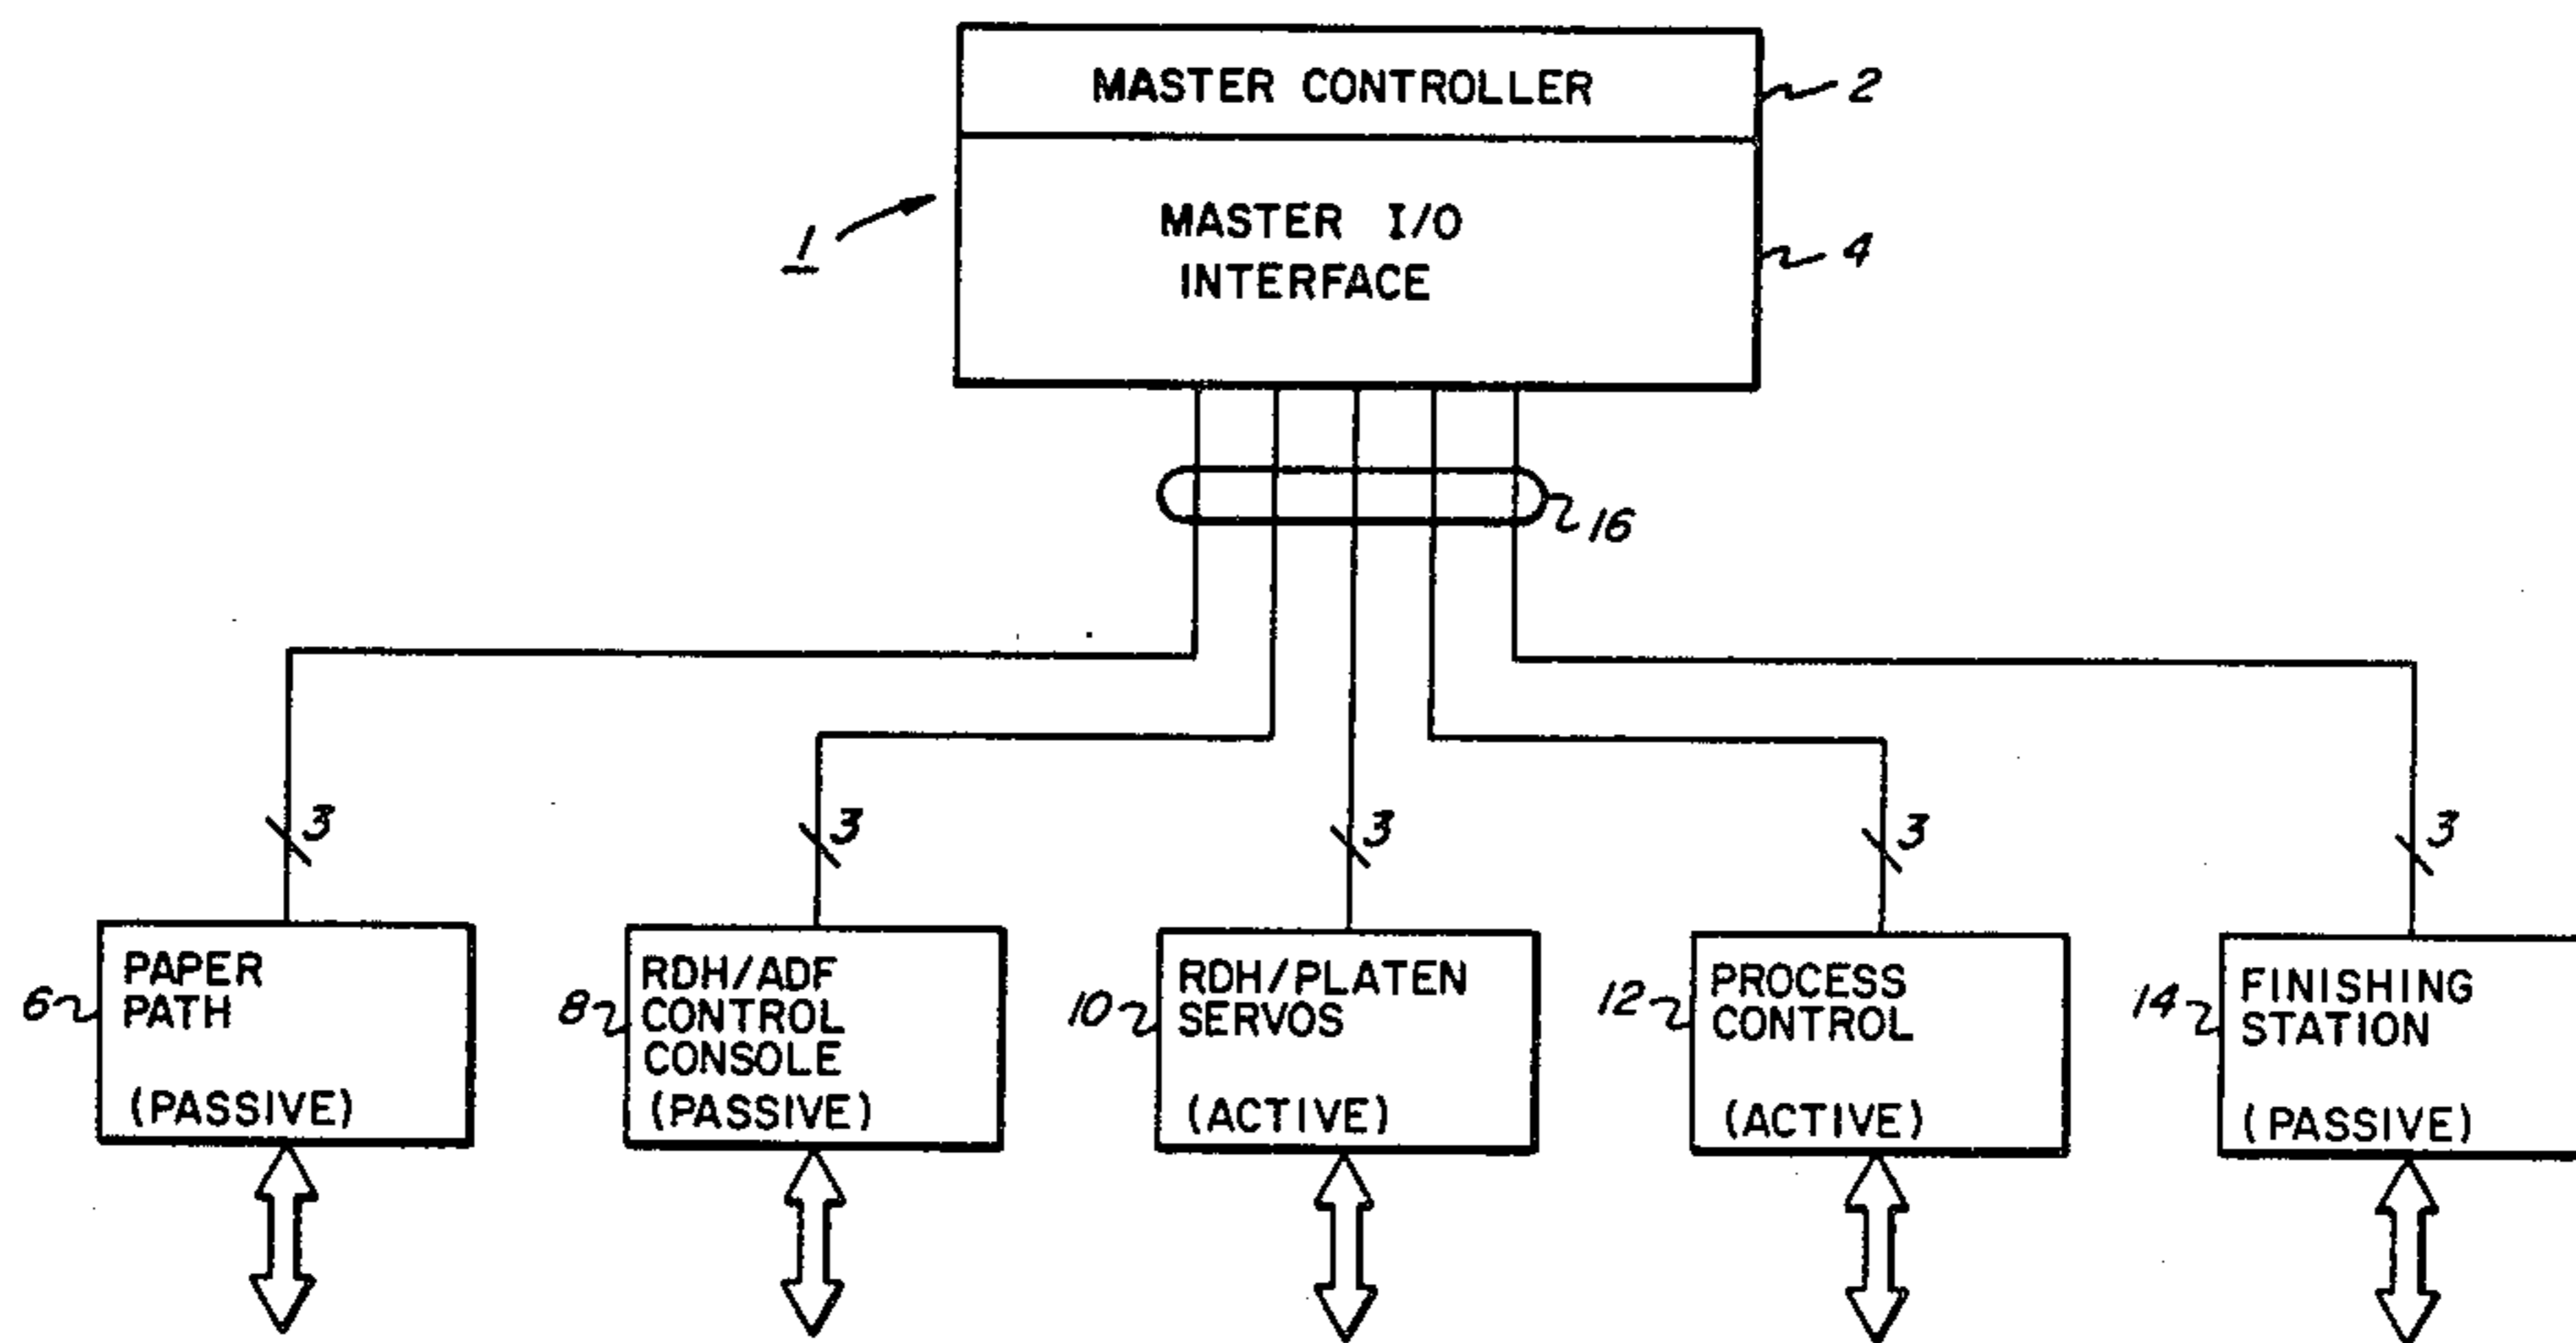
MASTER CONTROLLER
2

1

MASTER I/O INTERFACE
4

16

3
3
3
3
3

6
PAPER PATH
(PASSIVE)

8
RDH/ADF CONTROL CONSOLE
(PASSIVE)

10
RDH/PLATEN SERVOS
(ACTIVE)

12
PROCESS CONTROL
(ACTIVE)

14
FINISHING STATION
(PASSIVE)